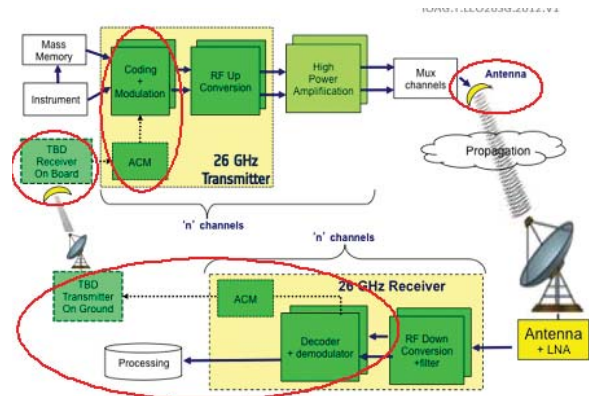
TOAG.T.LL0203G.2012.V1

Mass Memory

Instrument

Coding + Modulation

RF Up Conversion

High Power Amplification

Mux channels

Antenna

TBD Receiver On Board

ACM

26 GHz Transmitter

Propagation

'n' channels

'n' channels

TBD Transmitter On Ground

ACM

26 GHz Receiver

Decoder + demodulator

RF Down Conversion +filter

Antenna + LNA

Processing